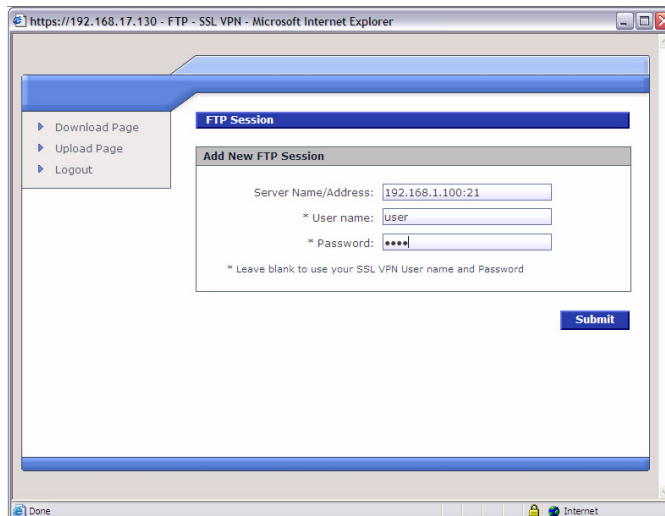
https://192.168.17.130 - FTP - SSL VPN - Microsoft Internet Explorer

Download Page
Upload Page
Logout

FTP Session

Add New FTP Session

Server Name/Address: 192.168.1.100:21
* User name: user
* Password: ••••

* Leave blank to use your SSL VPN User name and Password

Submit

Done

Internet